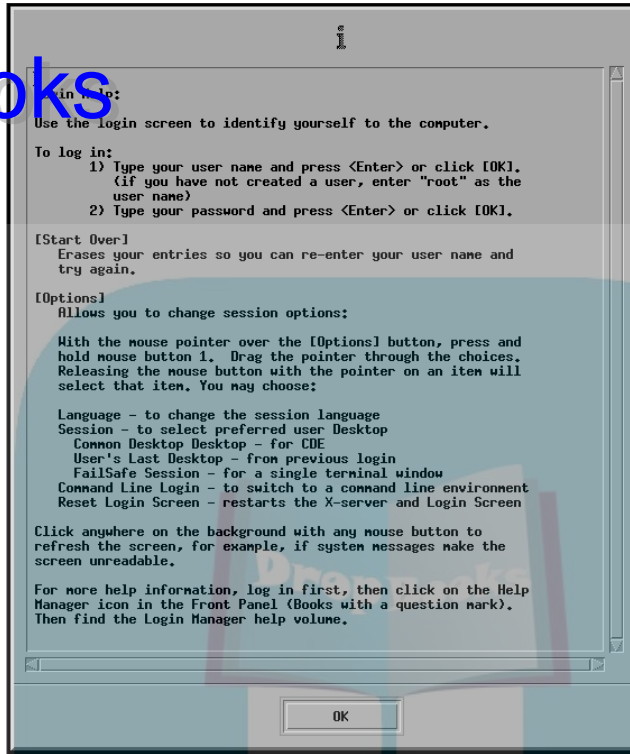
i

oks

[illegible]in Help:
Use the login screen to identify yourself to the computer.

To log in:
1) Type your user name and press <Enter> or click [OK]. (if you have not created a user, enter "root" as the user name)
2) Type your password and press <Enter> or click [OK].

[Start Over]
Erases your entries so you can re-enter your user name and try again.

[Options]
Allows you to change session options:

With the mouse pointer over the [Options] button, press and hold mouse button 1. Drag the pointer through the choices. Releasing the mouse button with the pointer on an item will select that item. You may choose:

Language - to change the session language
Session - to select preferred user Desktop
Common Desktop Desktop - for CDE
User's Last Desktop - from previous login
FailSafe Session - for a single terminal window
Command Line Login - to switch to a command line environment
Reset Login Screen - restarts the X-server and Login Screen

Click anywhere on the background with any mouse button to refresh the screen, for example, if system messages make the screen unreadable.

For more help information, log in first, then click on the Help Manager icon in the Front Panel (Books with a question mark). Then find the Login Manager help volume.

OK